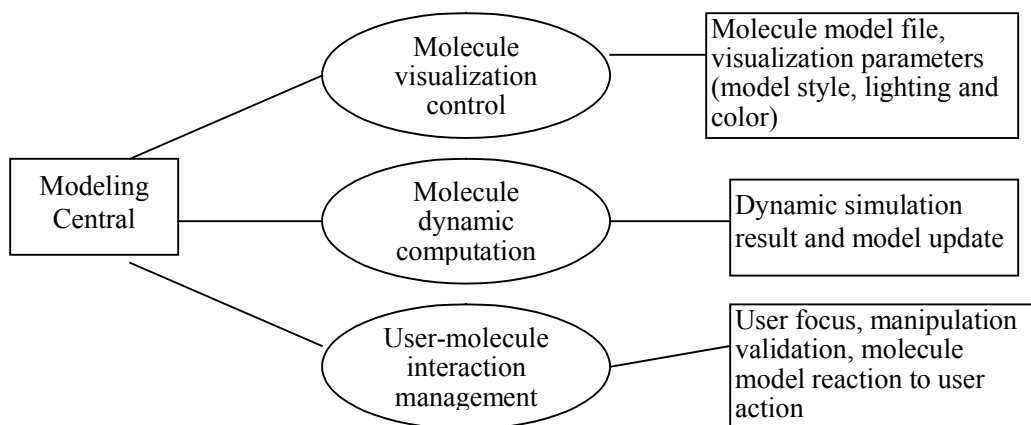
Modeling Central

Molecule visualization control

Molecule model file, visualization parameters (model style, lighting and color)

Molecule dynamic computation

Dynamic simulation result and model update

User-molecule interaction management

User focus, manipulation validation, molecule model reaction to user action